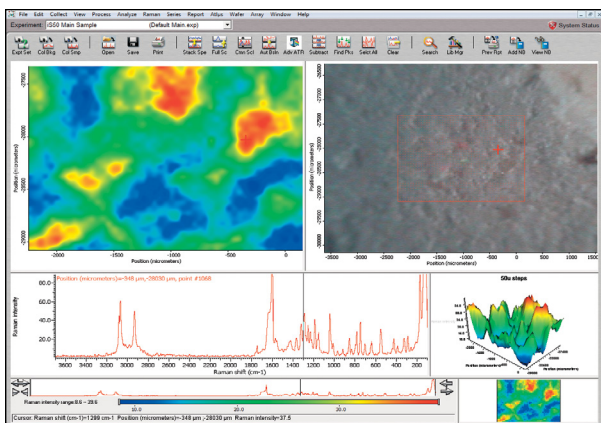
File Edit Collect View Process Analyze Raman Series Report Atlus Wafer Array Window Help

Experiment iS50 Main Sample (Default Main.exp)

System Status

Expt Set Col Bkg Col Smp Open Save Print Stack Spe Full Sc Clear Scl Aut Bslin Adv ATR Subtract Select All Find Pks Clear Search Lib Mgr Prev Rpt Add NB View NB

-27500
-28000
-28500
-29000
Position (micrometers)
-2000 -1500 -1000 -500 0
Position (micrometers)

-26000
-26500
-27000
-27500
-28000
-28500
-29000
-29500
-30000
Position (micrometers)
-3500 -3000 -2500 -2000 -1500 -1000 -500 0 500 1000 1500
Position (micrometers)

Position (micrometers)=-349 µm,-28030 µm, point #1068

80.0
60.0
40.0
20.0
Raman Intensity
3600 3400 3200 3000 2800 2600 2400 2200 2000 1800 1600 1400 1200 1000 800 600 400 200
Raman shift (cm-1)

50µ steps

Raman intensity range 8.6 - 29.6
10.0 20.0 30.0

Cursor: Raman shift (cm-1)=1299 cm-1 Position (micrometers)=-349 µm,-28030 µm Raman intensity=37.5